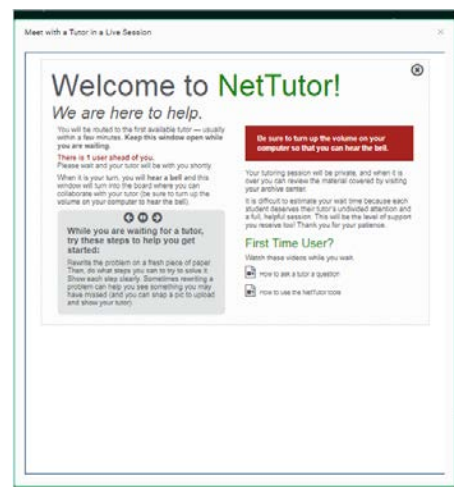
Meet with a Tutor in a Live Session

×

Welcome to NetTutor!

We are here to help.

You will be routed to the first available tutor — usually within a few minutes. Keep this window open while you are waiting.

There is 1 user ahead of you.
Please wait and your tutor will be with you shortly.

When it is your turn, you will hear a bell and this window will turn into the board where you can collaborate with your tutor (be sure to turn up the volume on your computer to hear the bell).

While you are waiting for a tutor, try these steps to help you get started:

Rewrite the problem on a fresh piece of paper. Then, do what steps you can to try to solve it. Show each step clearly. Sometimes rewriting a problem can help you see something you may have missed (and you can snap a pic to upload and show your tutor).

Be sure to turn up the volume on your computer so that you can hear the bell.

Your tutoring session will be private, and when it is over you can review the material covered by visiting your archive center.

It is difficult to estimate your wait time because each student deserves their tutor's undivided attention and a full, helpful session. This will be the level of support you receive too! Thank you for your patience.

First Time User?

Watch these videos while you wait.

How to ask a tutor a question

How to use the NetTutor tools